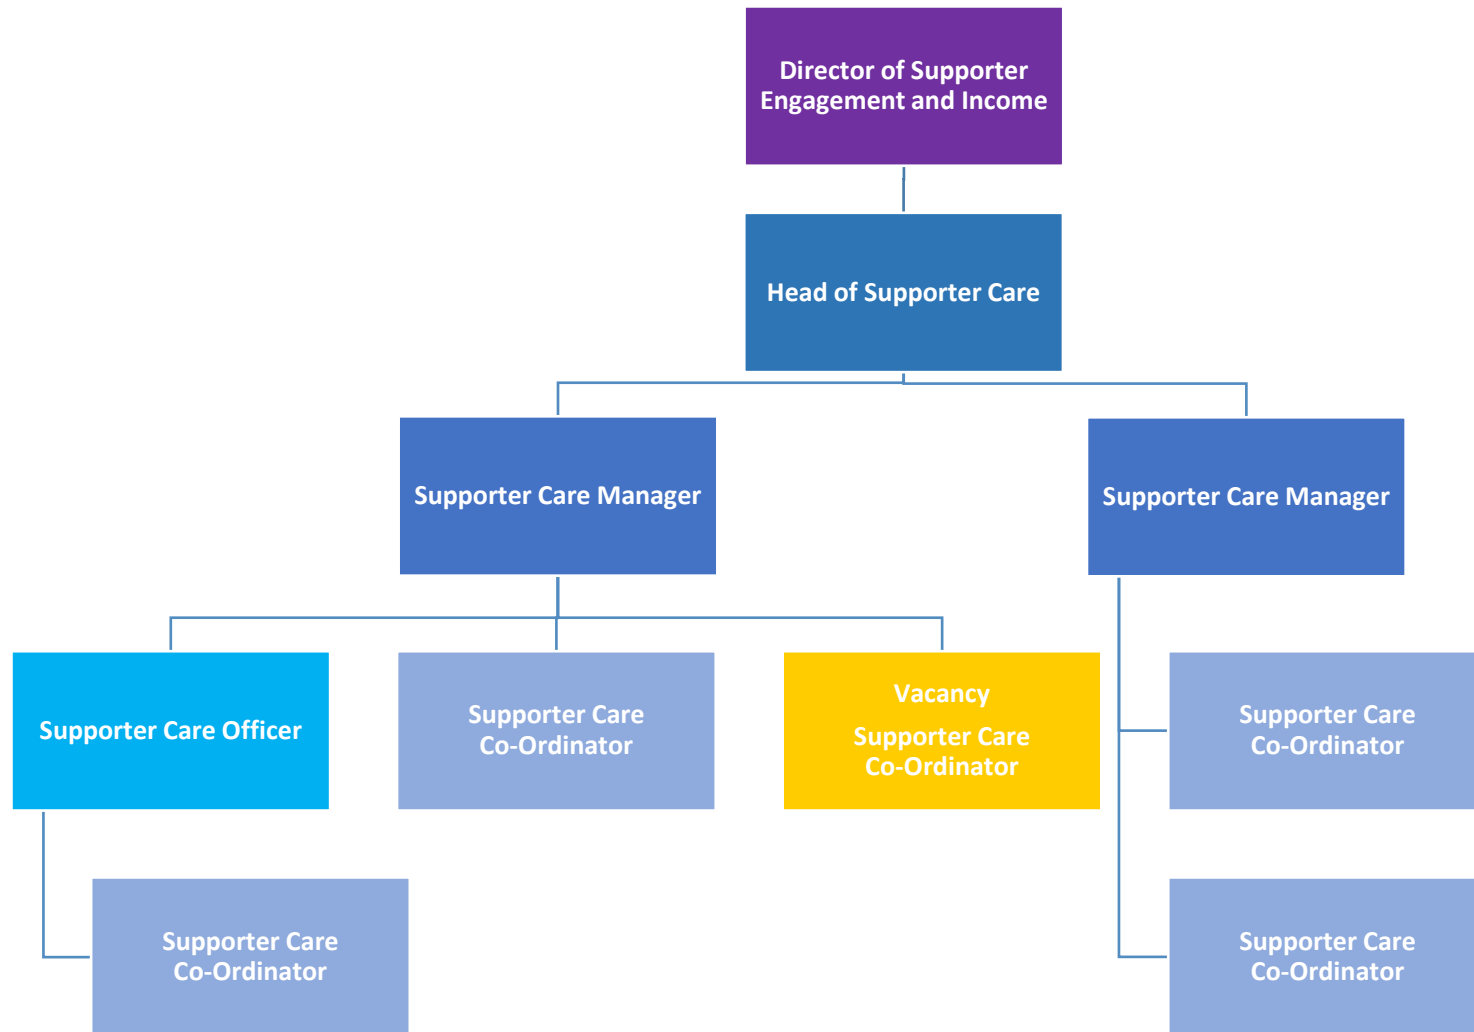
Director of Supporter Engagement and Income

Head of Supporter Care

Supporter Care Manager

Supporter Care Manager

Supporter Care Officer

Supporter Care Co-Ordinator

Vacancy

Supporter Care Co-Ordinator

Supporter Care Co-Ordinator

Supporter Care Co-Ordinator

Supporter Care Co-Ordinator